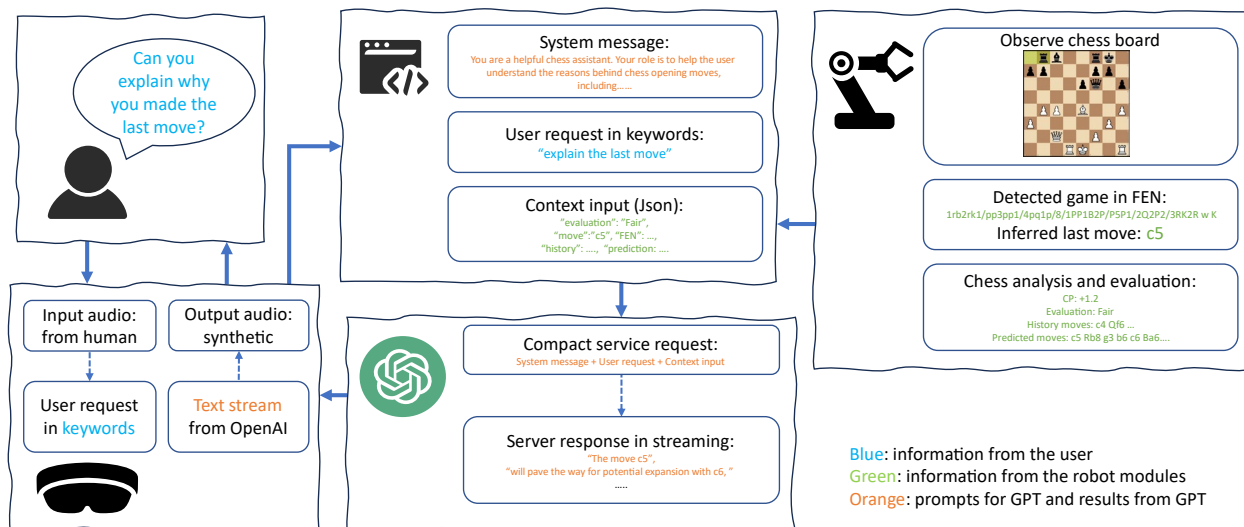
Can you explain why you made the last move?

Input audio: from human

Output audio: synthetic

User request in keywords

Text stream from OpenAI

System message:
You are a helpful chess assistant. Your role is to help the user understand the reasons behind chess opening moves, including......

User request in keywords:
"explain the last move"

Context input (Json):
"evaluation": "Fair",
"move":"c5", "FEN": ...,
"history": ...., "prediction: ....

Compact service request:
System message + User request + Context input

Server response in streaming:
"The move c5",
"will pave the way for potential expansion with c6, "
.....

Observe chess board

Detected game in FEN:
1rb2rk1/pp3pp1/4pq1p/8/1PP1B2P/P5P1/2Q2P2/3RK2R w K
Inferred last move: c5

Chess analysis and evaluation:
CP: +1.2
Evaluation: Fair
History moves: c4 Qf6 ...
Predicted moves: c5 Rb8 g3 b6 c6 Ba6....

Blue: information from the user
Green: information from the robot modules
Orange: prompts for GPT and results from GPT